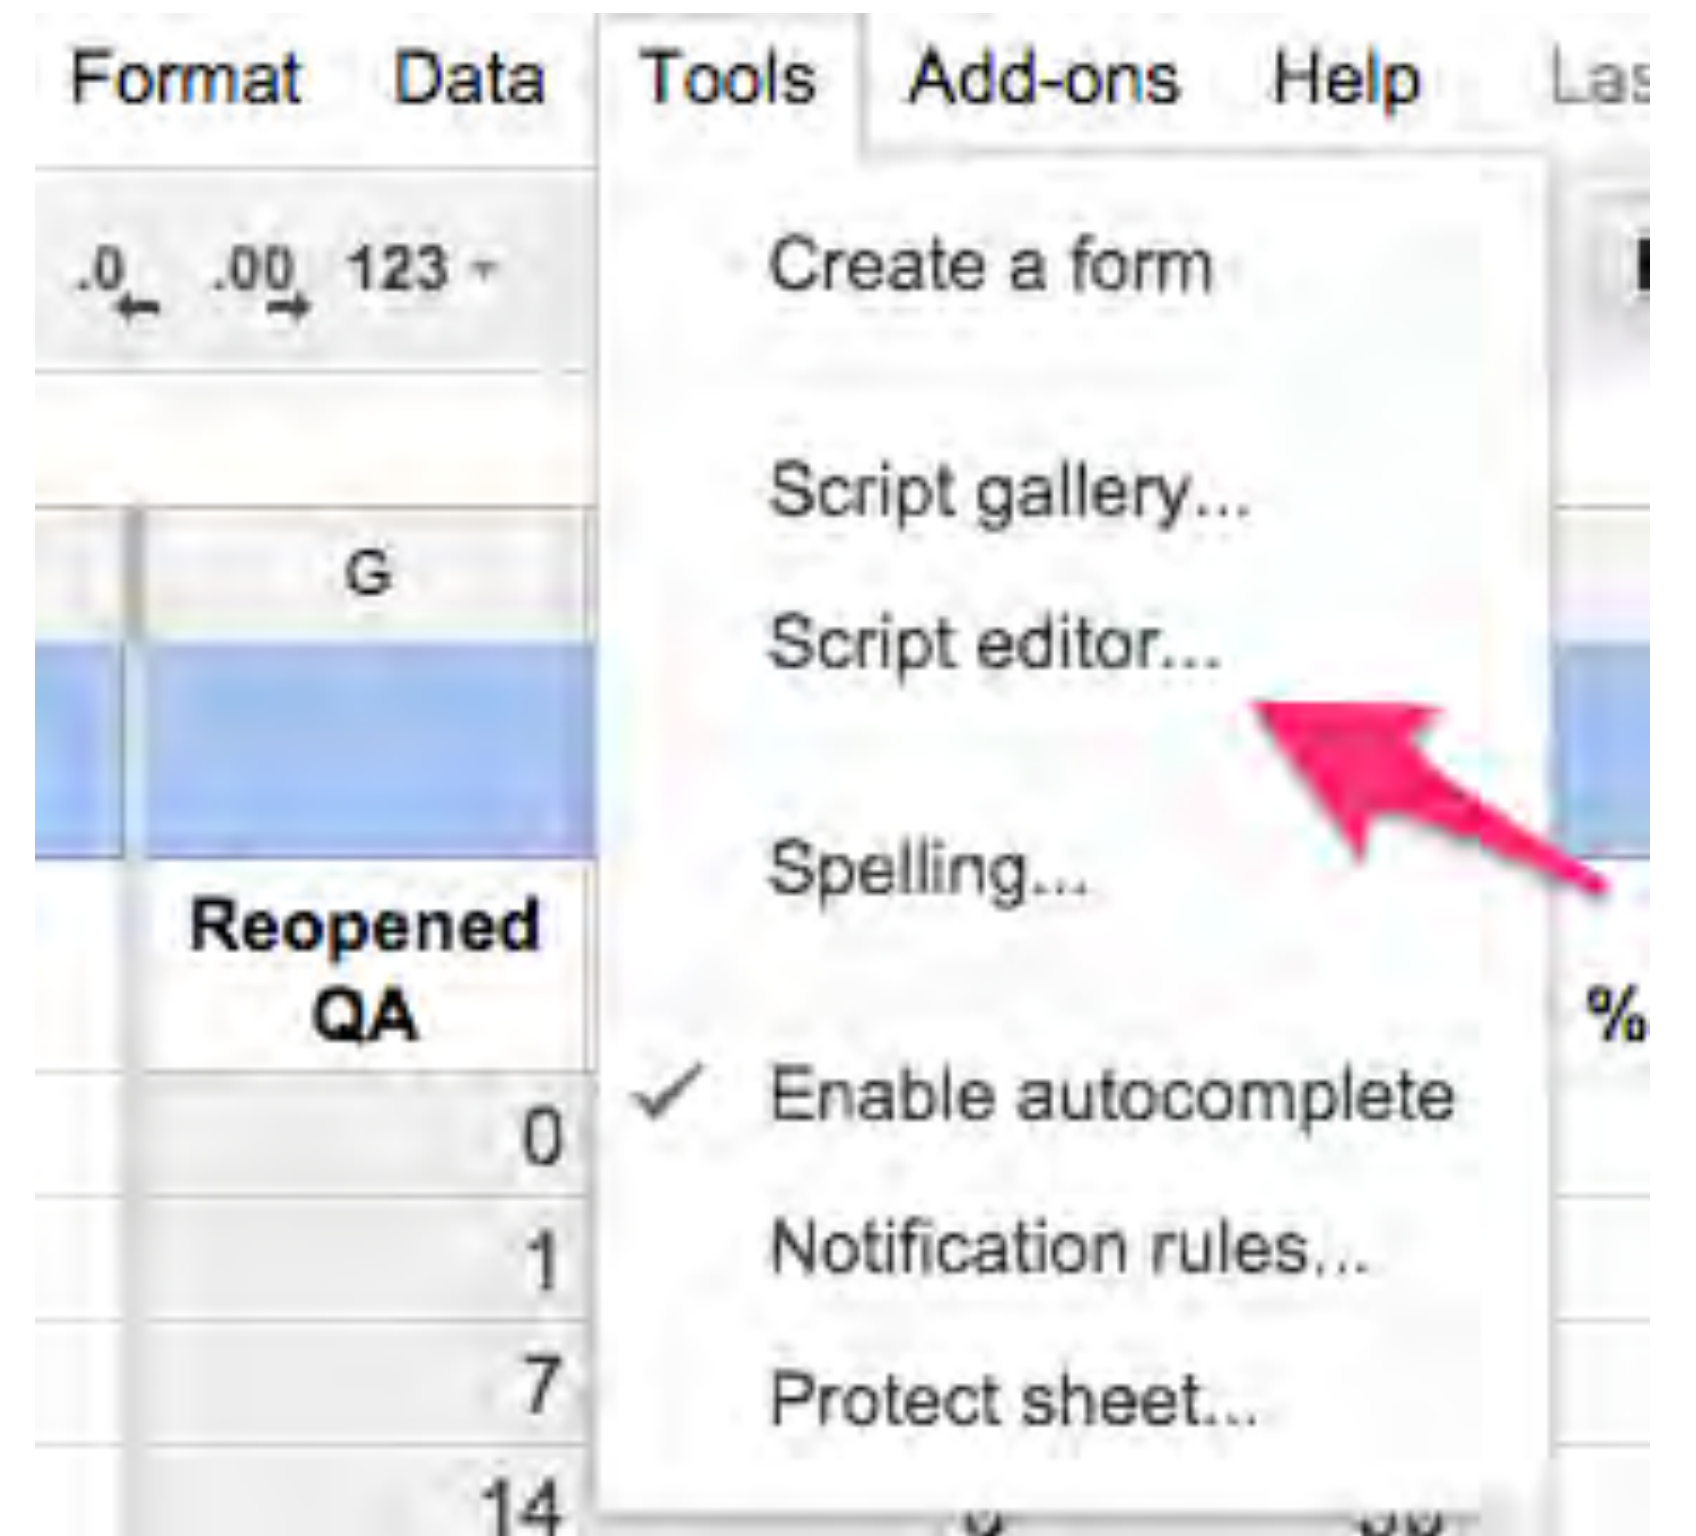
Format Data Tools Add-ons Help Las

.0 .00 123

Create a form

Script gallery...

G

Script editor...

Spelling...

Reopened QA

%

✓ Enable autocomplete

0

Notification rules...

1

7

Protect sheet...

14